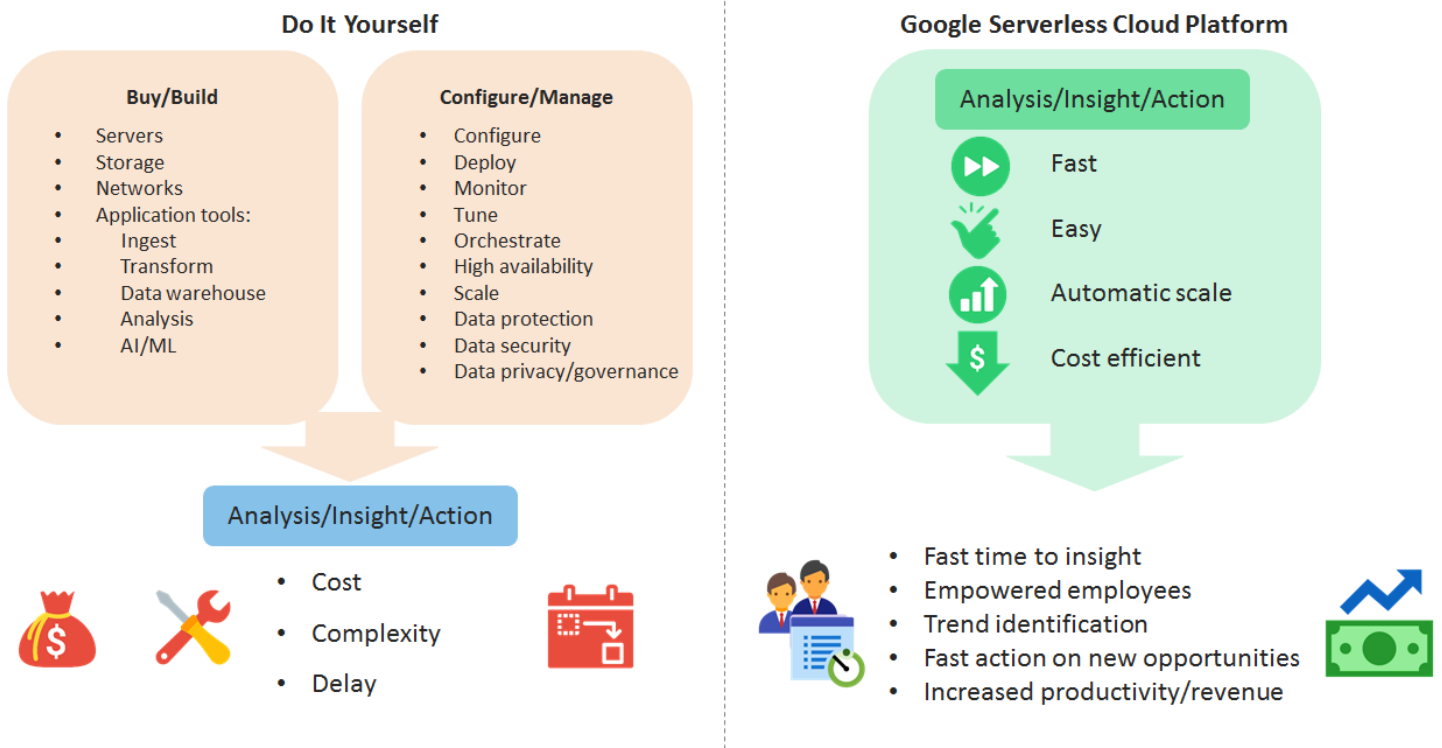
Do It Yourself

Buy/Build
- Servers
- Storage
- Networks
- Application tools:
- Ingest
- Transform
- Data warehouse
- Analysis
- AI/ML

Configure/Manage
- Configure
- Deploy
- Monitor
- Tune
- Orchestrate
- High availability
- Scale
- Data protection
- Data security
- Data privacy/governance

Analysis/Insight/Action

- Cost
- Complexity
- Delay

$

Google Serverless Cloud Platform

Analysis/Insight/Action

Fast

Easy

Automatic scale

$

Cost efficient

- Fast time to insight
- Empowered employees
- Trend identification
- Fast action on new opportunities
- Increased productivity/revenue